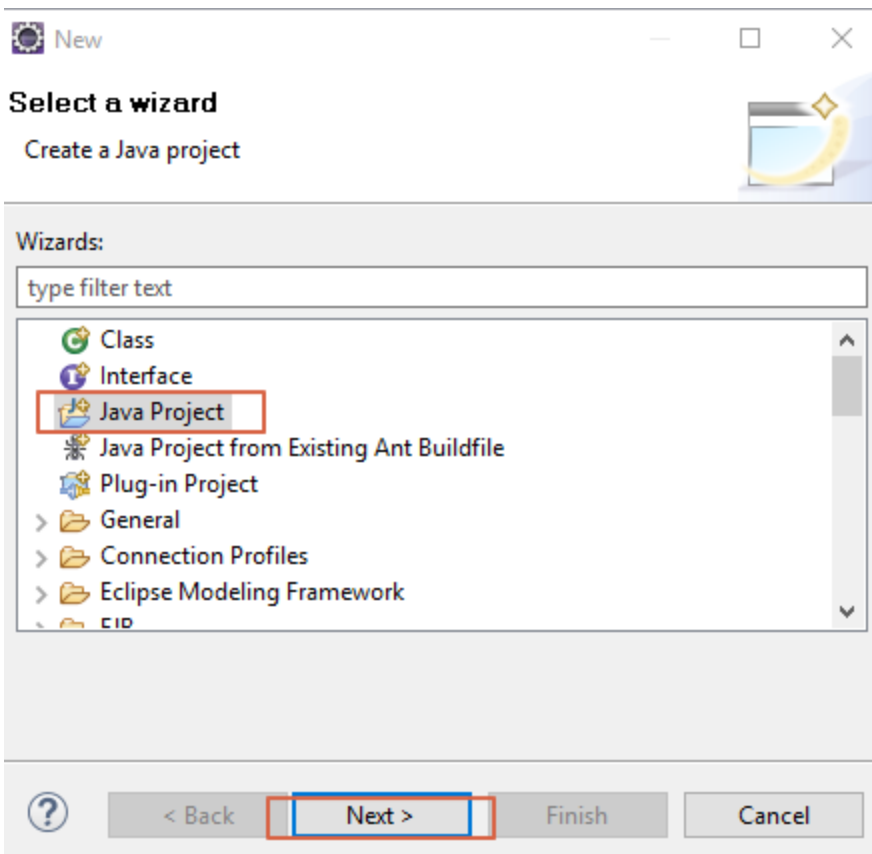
New

Select a wizard

Create a Java project

Wizards:

type filter text

Class
Interface
Java Project
Java Project from Existing Ant Buildfile
Plug-in Project
General
Connection Profiles
Eclipse Modeling Framework
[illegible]

?

< Back
Next >
Finish
Cancel